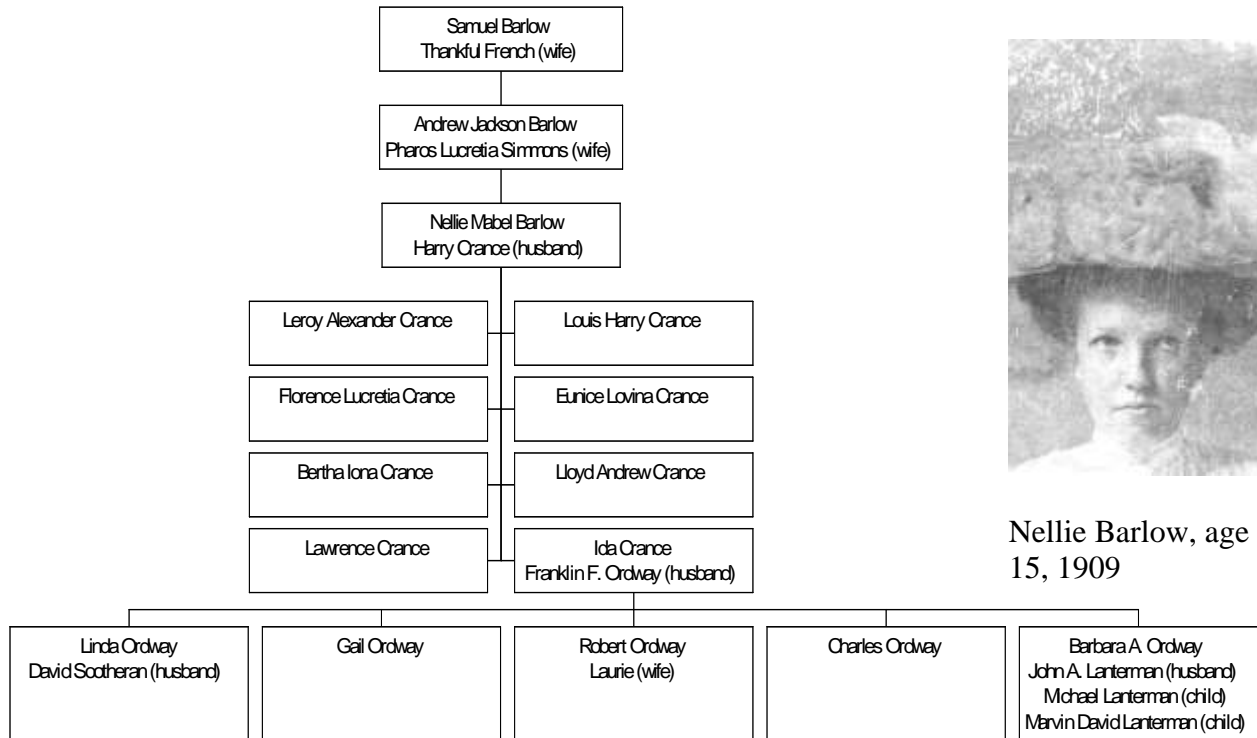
Samuel Barlow
Thankful French (wife)

Andrew Jackson Barlow
Pharos Lucretia Simmons (wife)

Nellie Mabel Barlow
Harry Crance (husband)

Leroy Alexander Crance

Louis Harry Crance

Florence Lucretia Crance

Eunice Lovina Crance

Bertha Iona Crance

Lloyd Andrew Crance

Lawrence Crance

Ida Crance
Franklin F. Ordway (husband)

Linda Ordway
David Sootheran (husband)

Gail Ordway

Robert Ordway
Laurie (wife)

Charles Ordway

Barbara A. Ordway
John A. Lanterman (husband)
Michael Lanterman (child)
Marvin David Lanterman (child)

Nellie Barlow, age 15, 1909